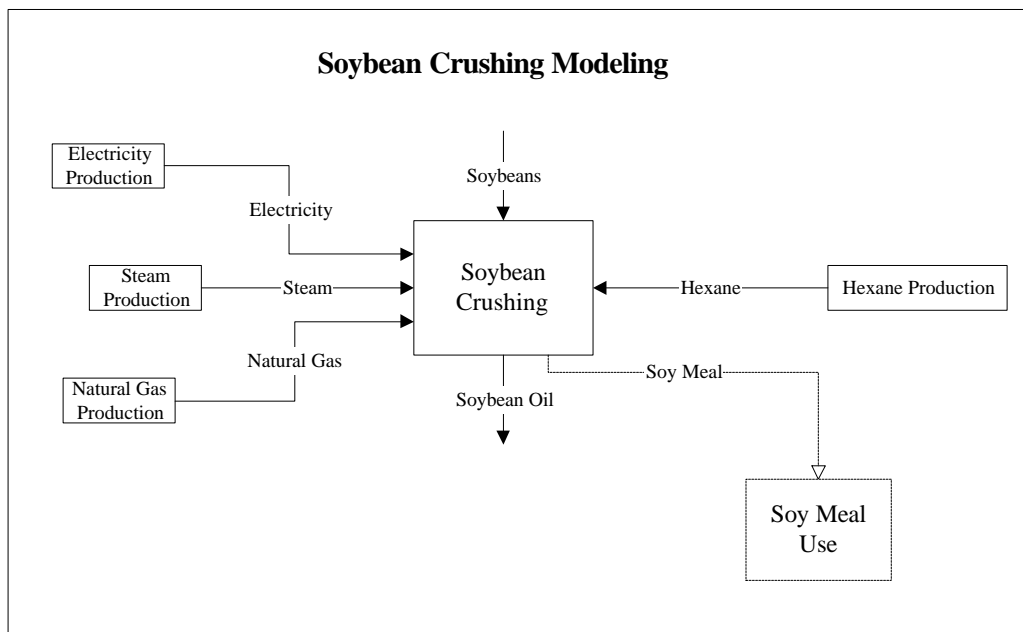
Soybean Crushing Modeling

Electricity Production

Electricity

Soybeans

Steam Production

Steam

Soybean Crushing

Hexane

Hexane Production

Natural Gas

Natural Gas Production

Soybean Oil

Soy Meal

Soy Meal Use